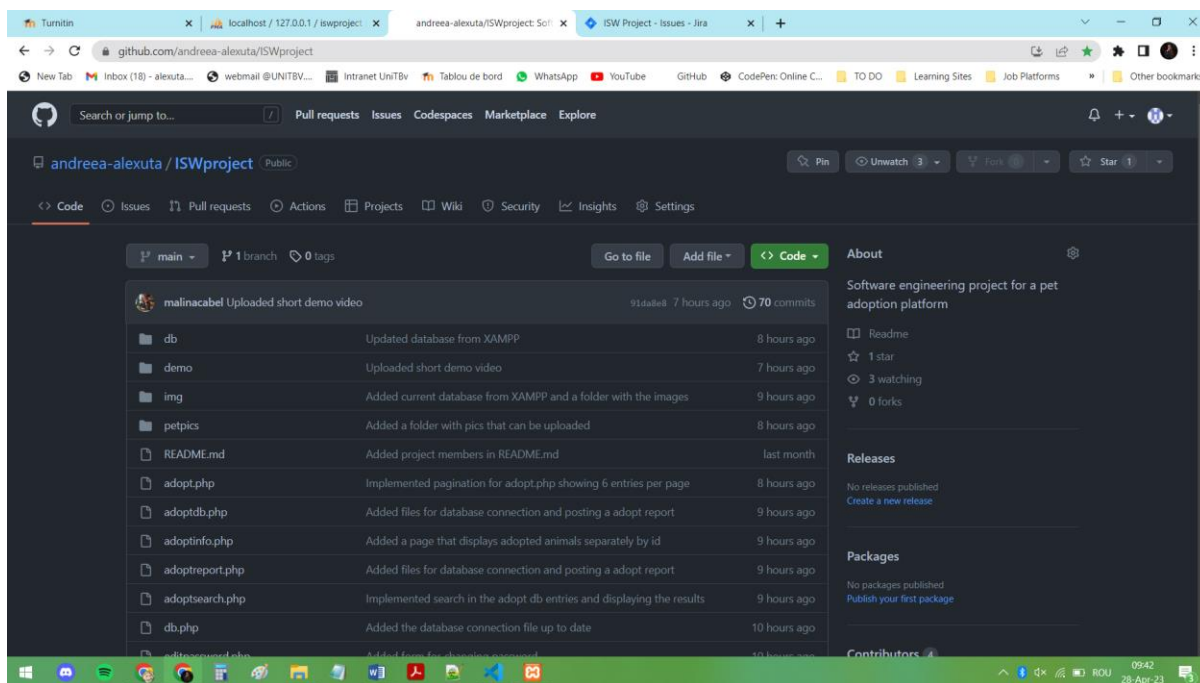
Turnitin | localhost / 127.0.0.1 / iswproject | andreea-alexuta/ISWproject: Sof | ISW Project - Issues - Jira

github.com/andreea-alexuta/ISWproject

New Tab | Inbox (18) - alexuta... | webmail @UNITBV... | Intranet UniTBv | Tablou de bord | WhatsApp | YouTube | GitHub | CodePen: Online C... | TO DO | Learning Sites | Job Platforms | » | Other bookmarks

Search or jump to... | / | Pull requests | Issues | Codespaces | Marketplace | Explore

andreea-alexuta / ISWproject Public

Pin | Unwatch 3 | Fork 0 | Star 1

Code | Issues | Pull requests | Actions | Projects | Wiki | Security | Insights | Settings

main | 1 branch | 0 tags | Go to file | Add file | Code

malinacabel Uploaded short demo video | 91da8e8 7 hours ago | 70 commits

| | | |
|---|---|---|
| db | Updated database from XAMPP | 8 hours ago |
| demo | Uploaded short demo video | 7 hours ago |
| img | Added current database from XAMPP and a folder with the images | 9 hours ago |
| petpics | Added a folder with pics that can be uploaded | 8 hours ago |
| README.md | Added project members in README.md | last month |
| adopt.php | Implemented pagination for adopt.php showing 6 entries per page | 8 hours ago |
| adoptdb.php | Added files for database connection and posting a adopt report | 9 hours ago |
| adoptinfo.php | Added a page that displays adopted animals separately by id | 9 hours ago |
| adoptreport.php | Added files for database connection and posting a adopt report | 9 hours ago |
| adoptsearch.php | Implemented search in the adopt db entries and displaying the results | 9 hours ago |
| db.php | Added the database connection file up to date | 10 hours ago |
| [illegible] | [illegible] | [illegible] |

About

Software engineering project for a pet adoption platform

Readme
1 star
3 watching
0 forks

Releases

No releases published
Create a new release

Packages

No packages published
Publish your first package

Contributors 4

ROU 09:42 28-Apr-23